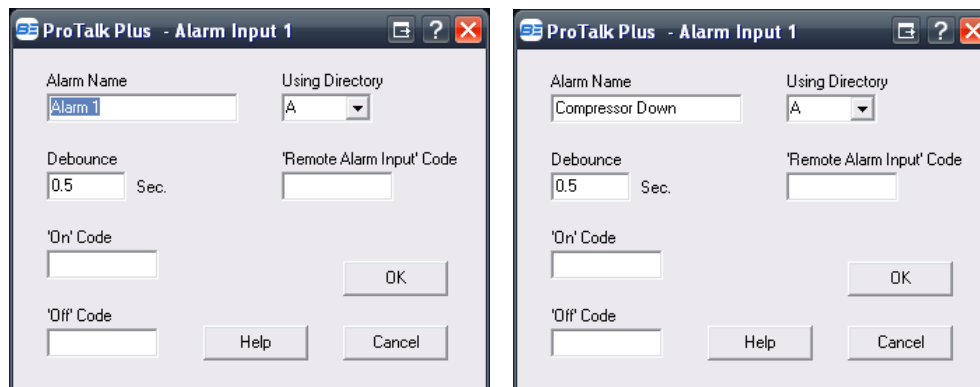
ProTalk Plus - Alarm Input 1

Alarm Name
Alarm 1

Using Directory
A

Debounce
0.5 Sec.

'Remote Alarm Input' Code

'On' Code

OK

'Off' Code

Help

Cancel

ProTalk Plus - Alarm Input 1

Alarm Name
Compressor Down

Using Directory
A

Debounce
0.5 Sec.

'Remote Alarm Input' Code

'On' Code

OK

'Off' Code

Help

Cancel